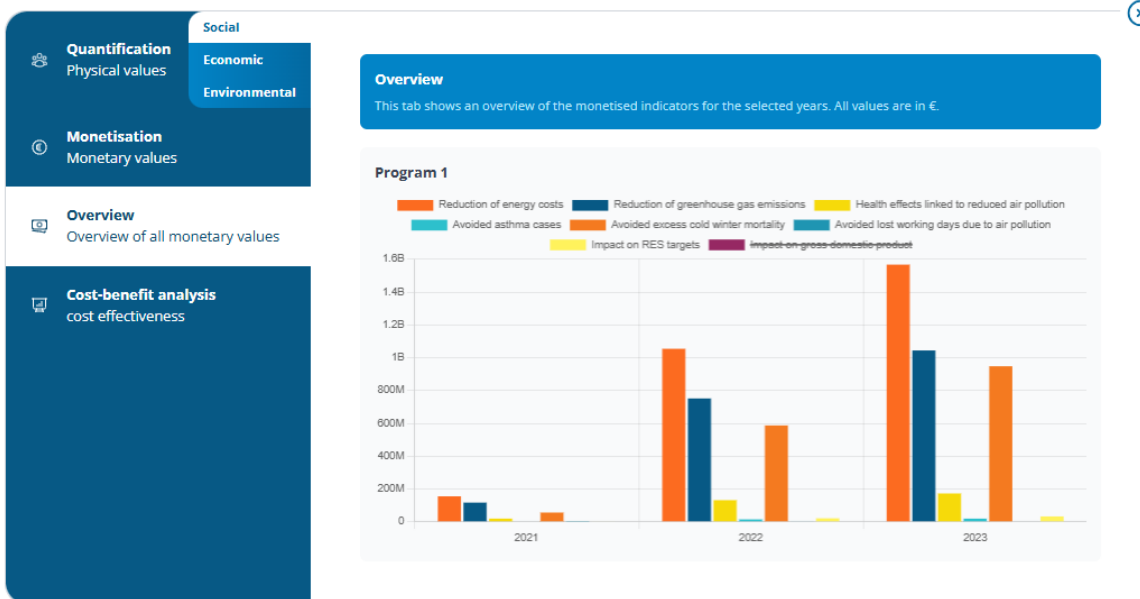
Quantification
Physical values

Social
Economic
Environmental

Monetisation
Monetary values

Overview
Overview of all monetary values

Cost-benefit analysis
cost effectiveness

Overview
This tab shows an overview of the monetised indicators for the selected years. All values are in €.

Program 1

Reduction of energy costs
Reduction of greenhouse gas emissions
Health effects linked to reduced air pollution
Avoided asthma cases
Avoided excess cold winter mortality
Avoided lost working days due to air pollution
Impact on RES targets
Impact on gross domestic product

1.6B
1.4B
1.2B
1B
800M
600M
400M
200M
0

2021
2022
2023